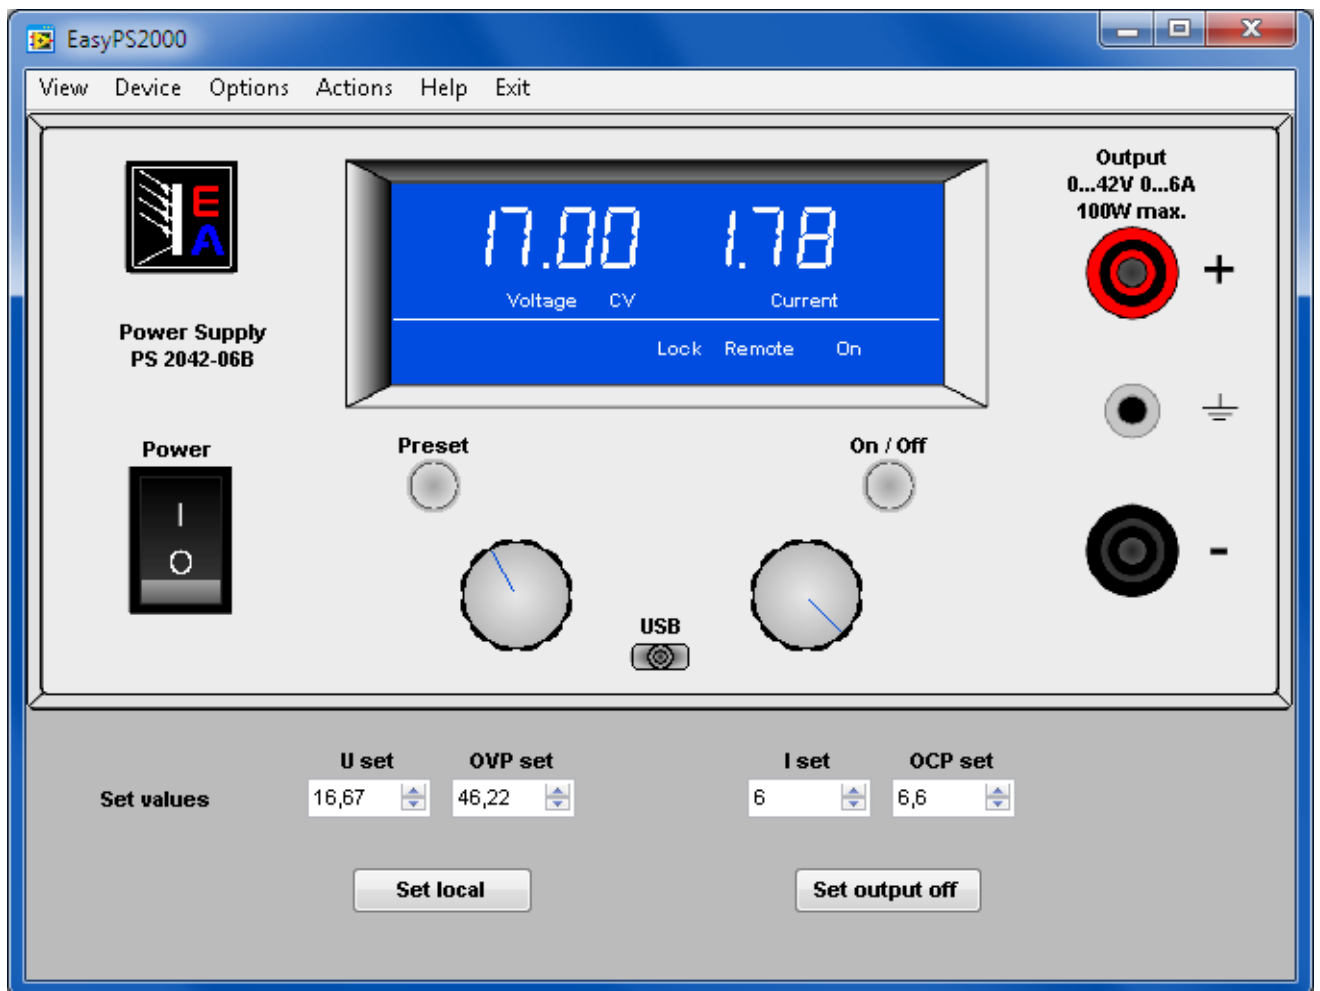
EasyPS2000

View Device Options Actions Help Exit

EA

Power Supply
PS 2042-06B

17.00 1.78

Voltage CV Current

Lock Remote On

Output
0...42V 0...6A
100W max.

+

-

Power

I
O

Preset

On / Off

USB

Set values

U set
16,67

OVP set
46,22

I set
6

OCP set
6,6

Set local

Set output off